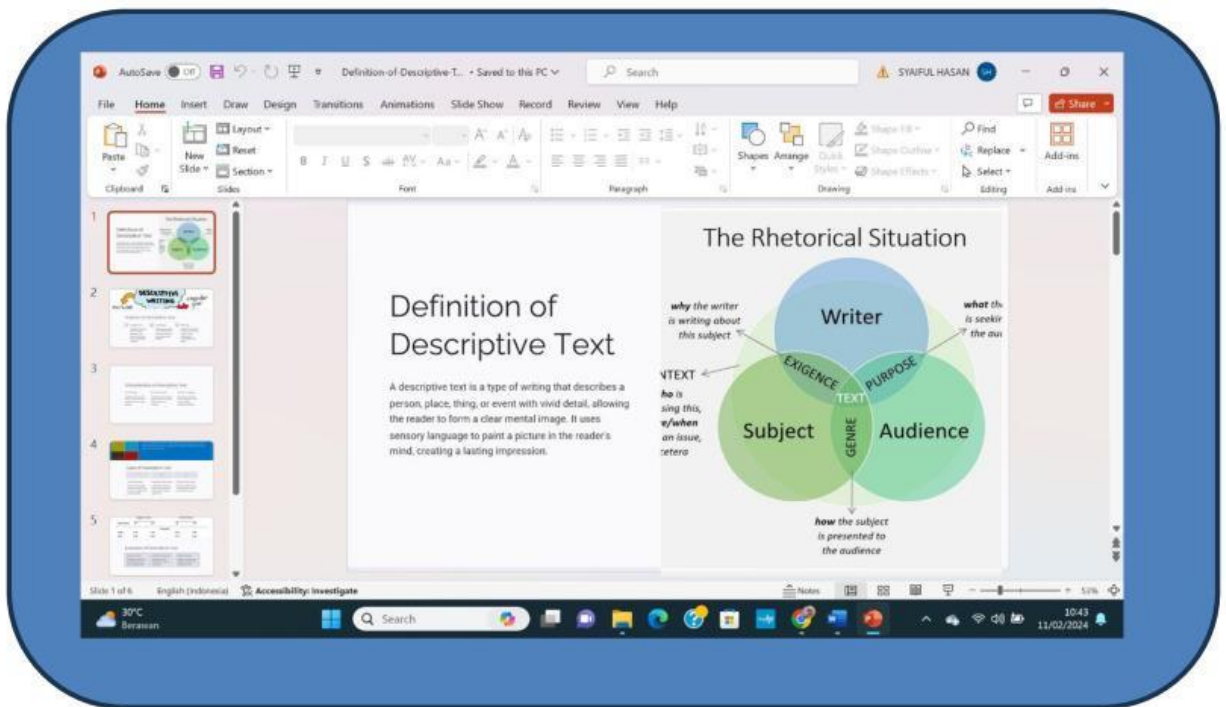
AutoSave Off Definition-of-Descriptive-T... • Saved to this PC Search SYAIFUL HASAN SH

File Home Insert Draw Design Transitions Animations Slide Show Record Review View Help Share

Paste Clipboard New Slide Layout Reset Section Slides Font Paragraph Shapes Arrange Quick Styles Shape Fill Shape Outline Shape Effects Drawing Find Replace Select Editing Add-ins Add-ins

1
2 DESCRIPTIVE WRITING
3
4
5

Definition of Descriptive Text

A descriptive text is a type of writing that describes a person, place, thing, or event with vivid detail, allowing the reader to form a clear mental image. It uses sensory language to paint a picture in the reader's mind, creating a lasting impression.

The Rhetorical Situation

why the writer is writing about this subject

what th is seekir the au

Writer

EXIGENCE

PURPOSE

NTEXT

ho is sing this, e/when an issue, cetera

TEXT

Subject

GENRE

Audience

how the subject is presented to the audience

Slide 1 of 6 English (Indonesia) Accessibility: Investigate Notes 51%

30°C Berawan Search 10:43 11/02/2024